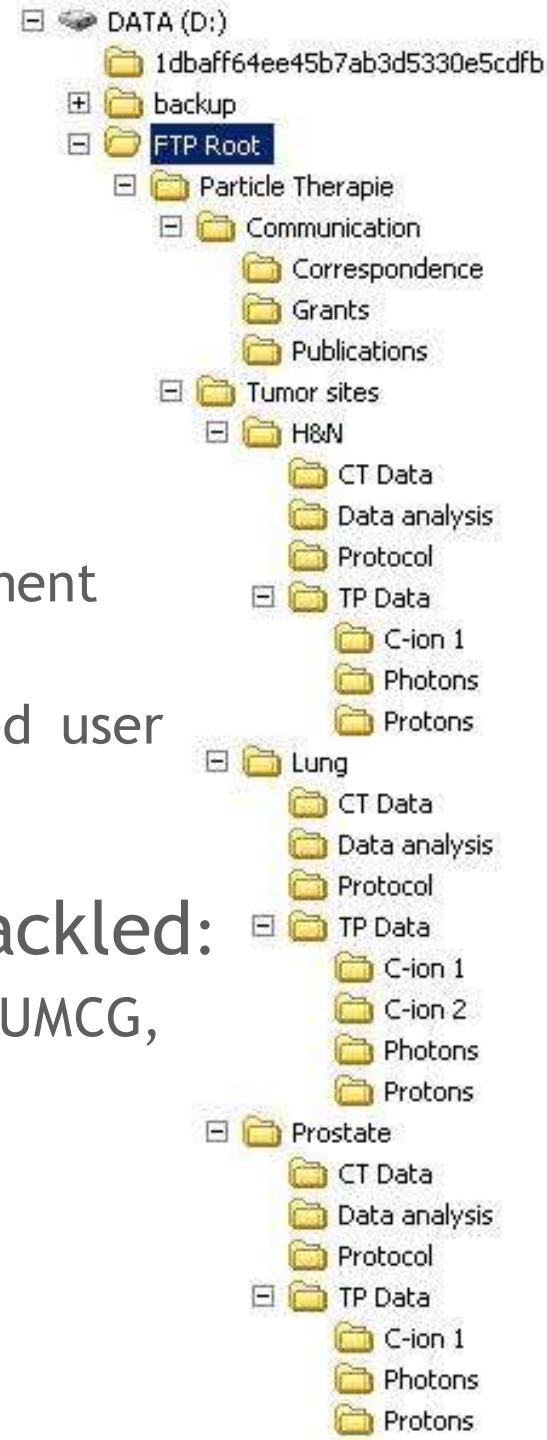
DATA (D:)
1dbaff64ee45b7ab3d5330e5cdfb
backup
FTP Root
Particle Therapie
Communication
Correspondence
Grants
Publications
Tumor sites
H&N
CT Data
Data analysis
Protocol
TP Data
C-ion 1
Photons
Protons
Lung
CT Data
Data analysis
Protocol
TP Data
C-ion 1
C-ion 2
Photons
Protons
Prostate
CT Data
Data analysis
Protocol
TP Data
C-ion 1
Photons
Protons

nent

d user

ackled:

UMCG,